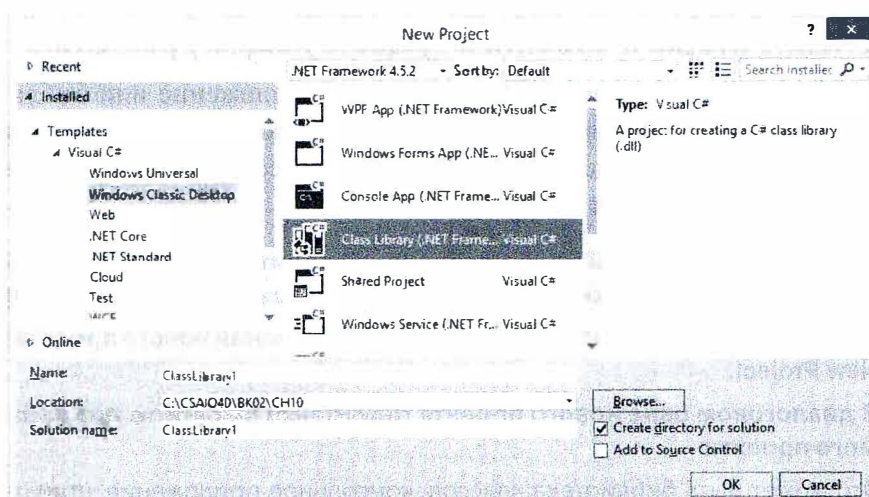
New Project

? ×

▷ Recent

◢ Installed

◢ Templates

◢ Visual C#

Windows Universal

Windows Classic Desktop

Web

.NET Core

.NET Standard

Cloud

Test

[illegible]

▷ Online

.NET Framework 4.5.2 • Sort by: Default

Search Installed

WPF App (.NET Framework) Visual C#

Windows Forms App (.NE... Visual C#

Console App (.NET Frame... Visual C#

Class Library (.NET Frame... Visual C#

Shared Project Visual C#

Windows Service (.NET Fr... Visual C#

Type: Visual C#

A project for creating a C# class library (.dll)

Name: ClassLibrary1

Location: C:\CSAIO4D\BK02\CH10

Solution name: ClassLibrary1

Browse...

Create directory for solution

Add to Source Control

OK

Cancel